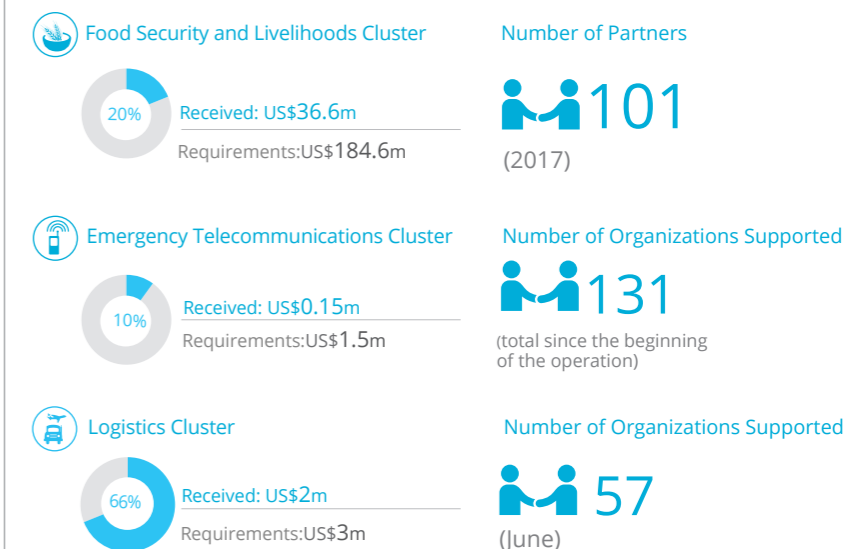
Food Security and Livelihoods Cluster

20%

Received: US$36.6m

Requirements:US$184.6m

Number of Partners

101

(2017)

Emergency Telecommunications Cluster

10%

Received: US$0.15m

Requirements:US$1.5m

Number of Organizations Supported

131

(total since the beginning of the operation)

Logistics Cluster

66%

Received: US$2m

Requirements:US$3m

Number of Organizations Supported

57

(June)